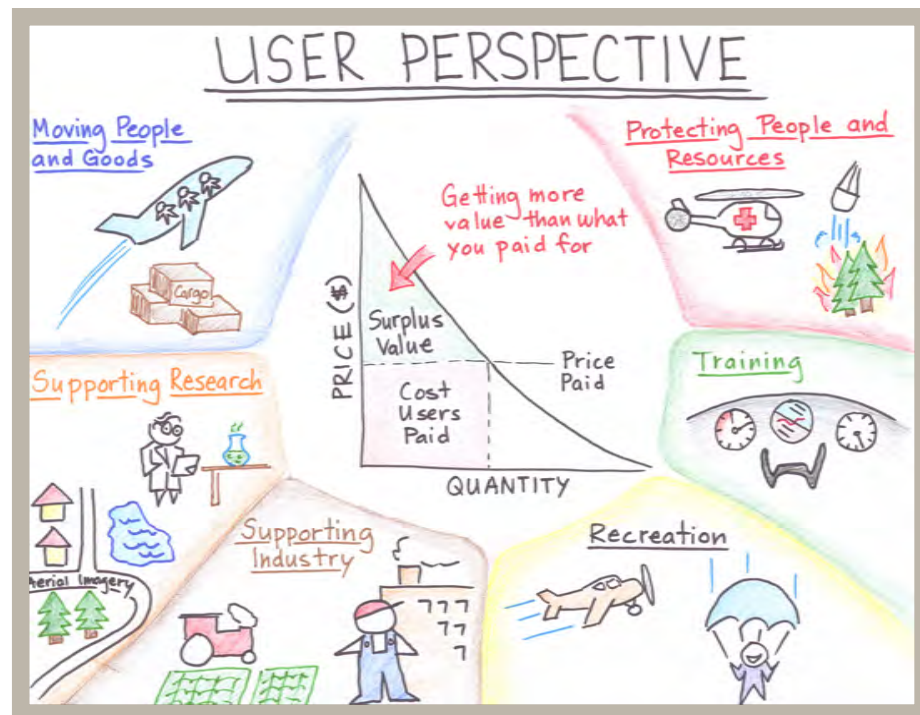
USER PERSPECTIVE

Moving People and Goods

Cargo

Protecting People and Resources

Getting more value than what you paid for

PRICE ($)

Surplus Value

Price Paid

Cost Users Paid

QUANTITY

Supporting Research

Training

Aerial Imagery

Supporting Industry

Recreation